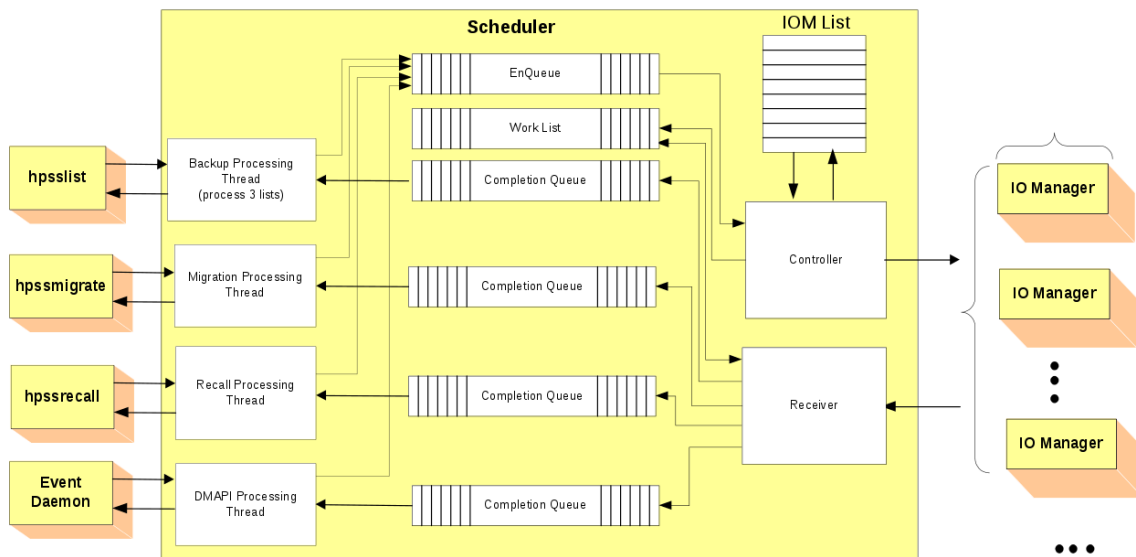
Scheduler

IOM List

EnQueue

Work List

Completion Queue

hpsslist

Backup Processing Thread (process 3 lists)

IO Manager

Controller

hpssmigrate

Migration Processing Thread

Completion Queue

IO Manager

hpssrecall

Recall Processing Thread

Completion Queue

Receiver

IO Manager

Event Daemon

DMAPI Processing Thread

Completion Queue